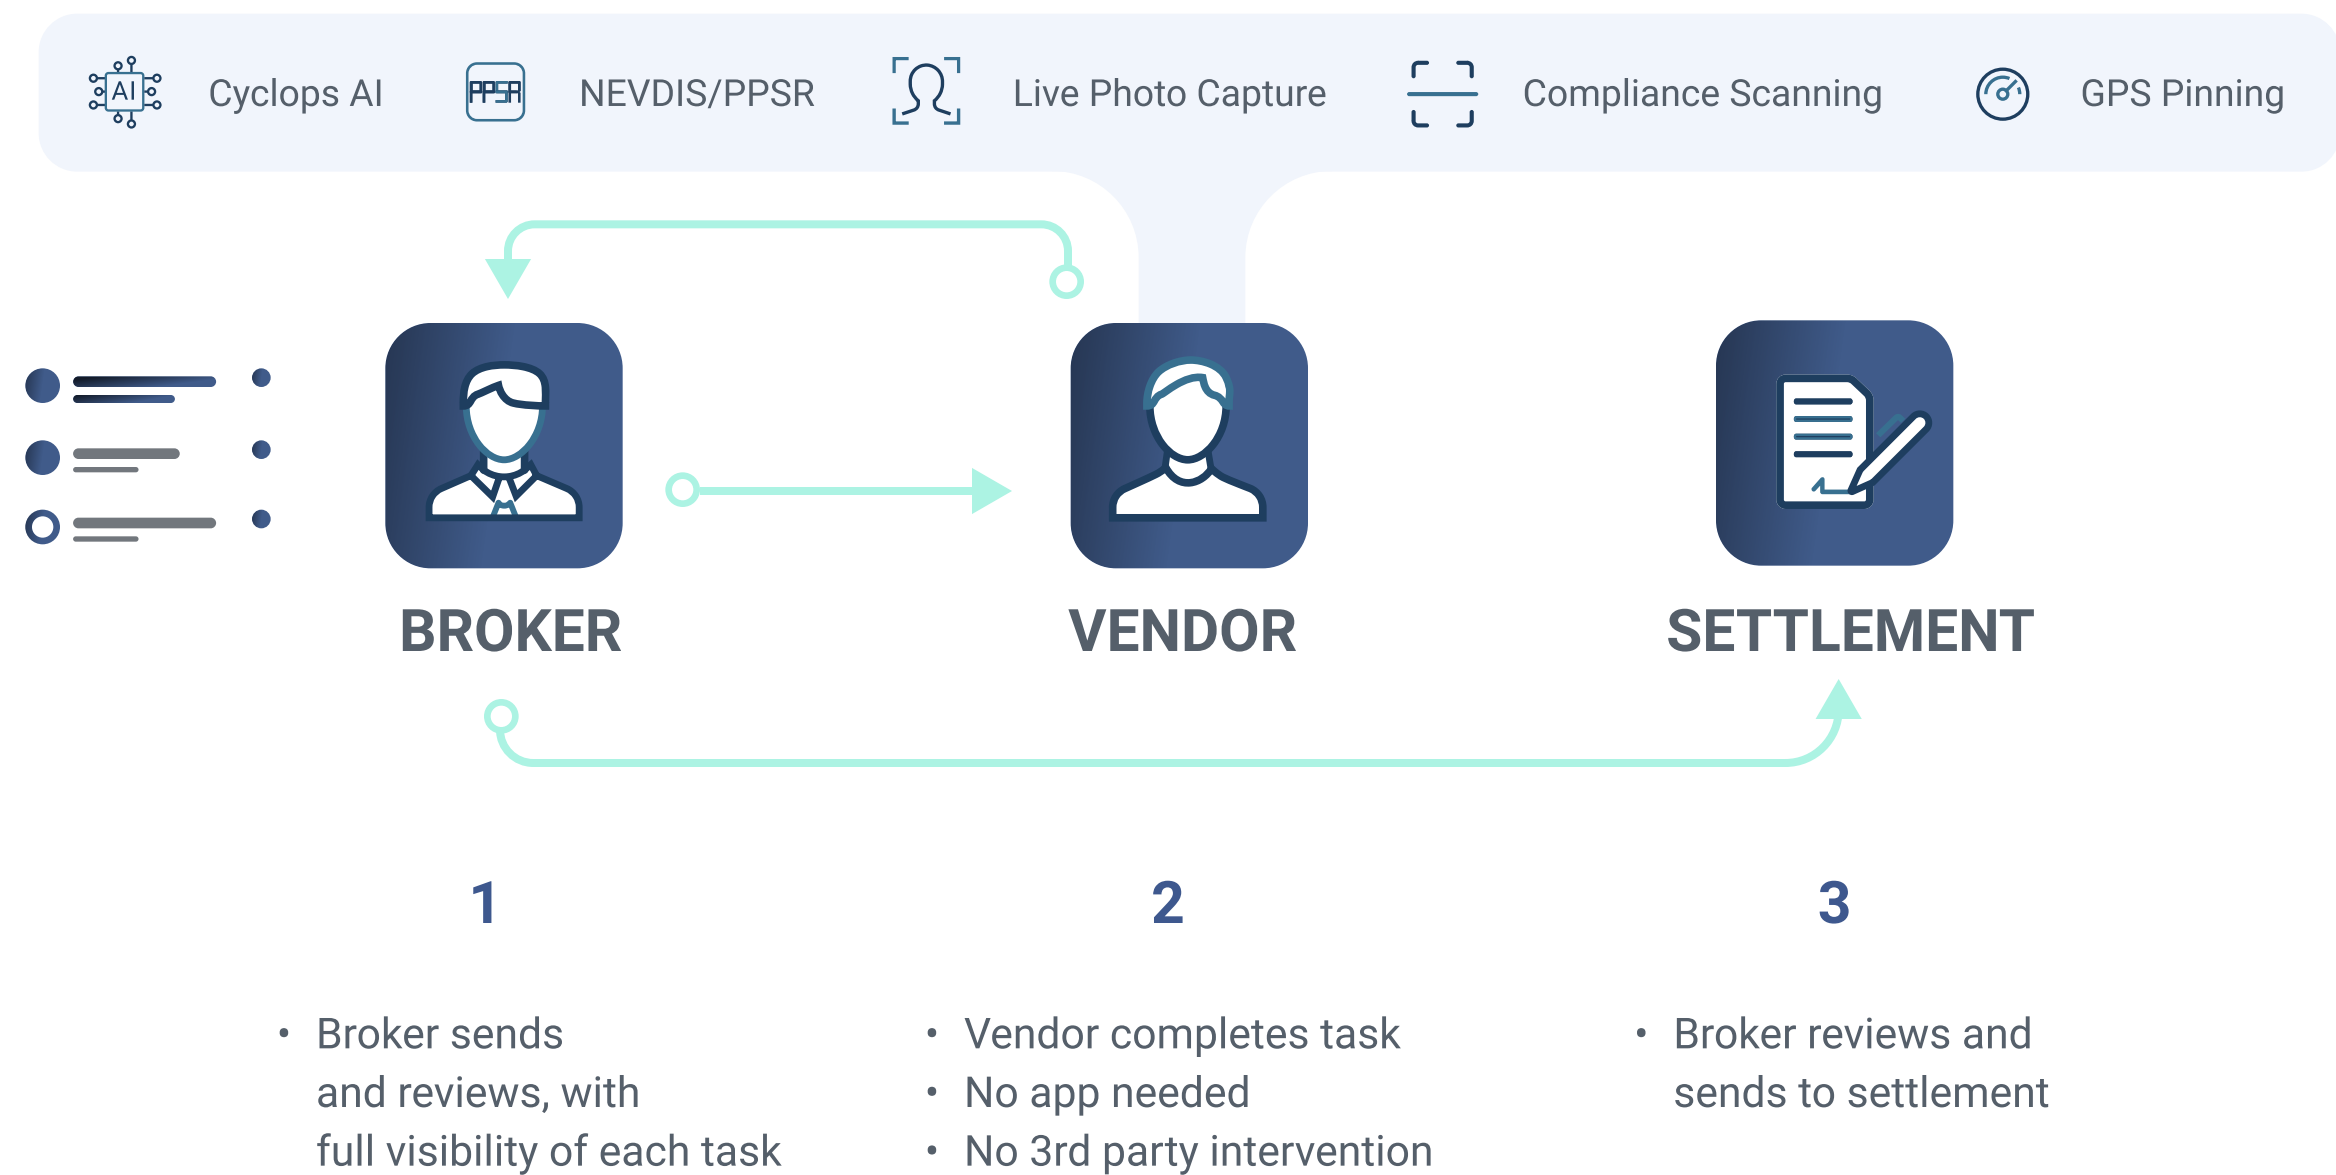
AI Cyclops AI
PPSR NEVDIS/PPSR
Live Photo Capture
Compliance Scanning
GPS Pinning

BROKER

VENDOR

SETTLEMENT

1

2

3

- Broker sends and reviews, with full visibility of each task

- Vendor completes task
- No app needed
- No 3rd party intervention

- Broker reviews and sends to settlement